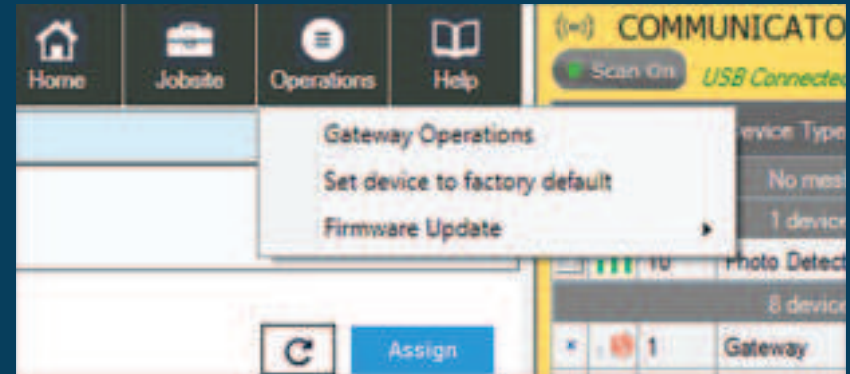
Home Jobsite Operations Help

COMMUNICATO

Scan On USB Connecte

Gateway Operations
Set device to factory default
Firmware Update

evice Type
No mes
1 device
10 Photo Detect
8 device
1 Gateway

Assign